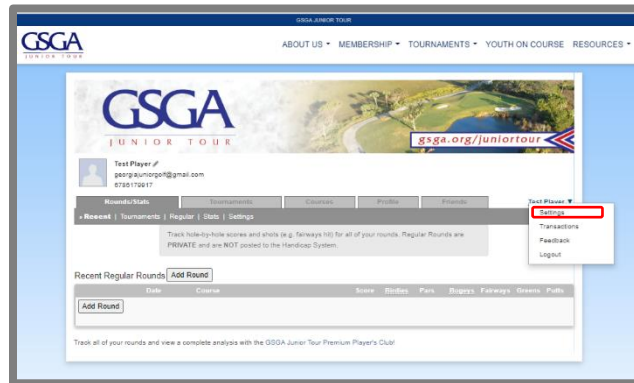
GSGA JUNIOR TOUR

GSGA JUNIOR TOUR

ABOUT US ▾ MEMBERSHIP ▾ TOURNAMENTS ▾ YOUTH ON COURSE RESOURCES ▾

GSGA JUNIOR TOUR

gsga.org/juniortour

Test Player
georgiajuniorgolf@gmail.com
6785179817

Rounds/Stats | Tournaments | Courses | Profile | Friends

Test Player ▼

Settings
Transactions
Feedback
Logout

» Recent | Tournaments | Regular | Stats | Settings

Track hole-by-hole scores and shots (e.g. fairways hit) for all of your rounds. Regular Rounds are PRIVATE and are NOT posted to the Handicap System.

Recent Regular Rounds Add Round

| Date | Course | Score | Birdies | Pars | Bogeys | Fairways | Greens | Putts |
|---|---|---|---|---|---|---|---|---|

Add Round

Track all of your rounds and view a complete analysis with the GSGA Junior Tour Premium Player's Club!